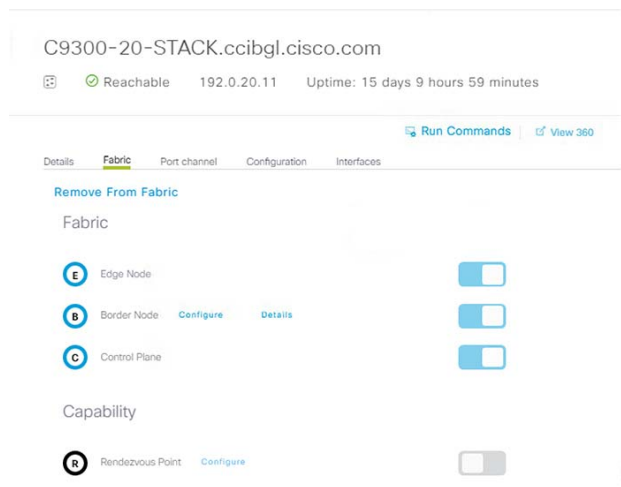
C9300-20-STACK.ccibgl.cisco.com

Reachable 192.0.20.11 Uptime: 15 days 9 hours 59 minutes

Run Commands View 360

Details Fabric Port channel Configuration Interfaces

Remove From Fabric

Fabric

E Edge Node

B Border Node Configure Details

C Control Plane

Capability

R Rendezvous Point Configure